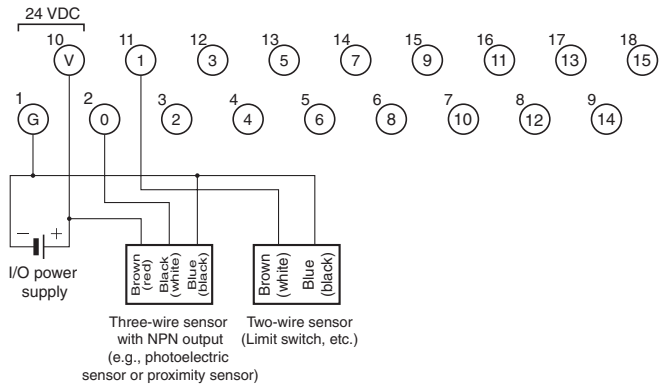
24 VDC

10 V
11 1
12 3
13 5
14 7
15 9
16 11
17 13
18 15

1 G
2 0
3 2
4 4
5 6
6 8
7 10
8 12
9 14

− +

I/O power supply

Brown (red)
Black (white)
Blue (black)

Brown (white)
Blue (black)

Three-wire sensor with NPN output (e.g., photoelectric sensor or proximity sensor)

Two-wire sensor (Limit switch, etc.)